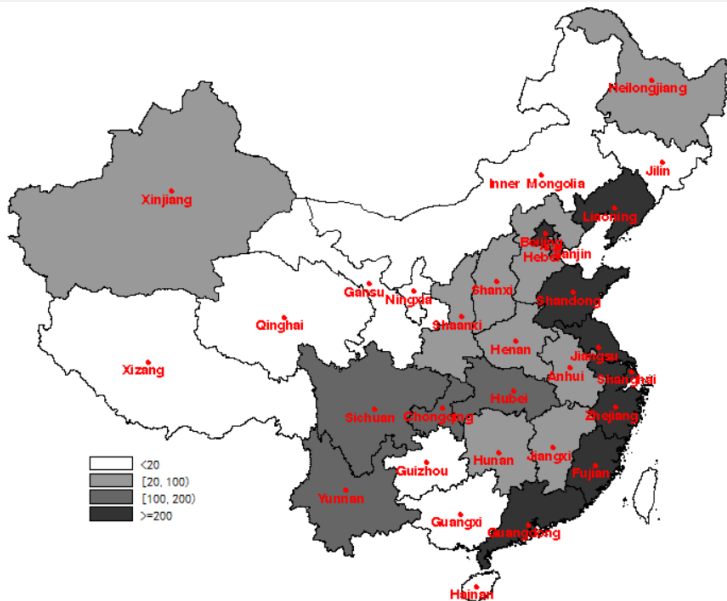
Heilongjiang
Jilin
Inner Mongolia
Xinjiang
Liaoning
Beijing
Hebei
Tianjin
Gansu
Ningxia
Shanxi
Shandong
Qinghai
Shaanxi
Henan
Jiangsu
Xizang
Anhui
Shanghai
Hubei
Sichuan
Chongqing
Zhejiang
Jiangxi
Hunan
Fujian
Guizhou
Yunnan
Guangxi
Guangdong
Hainan
<20
[20, 100)
[100, 200)
>=200